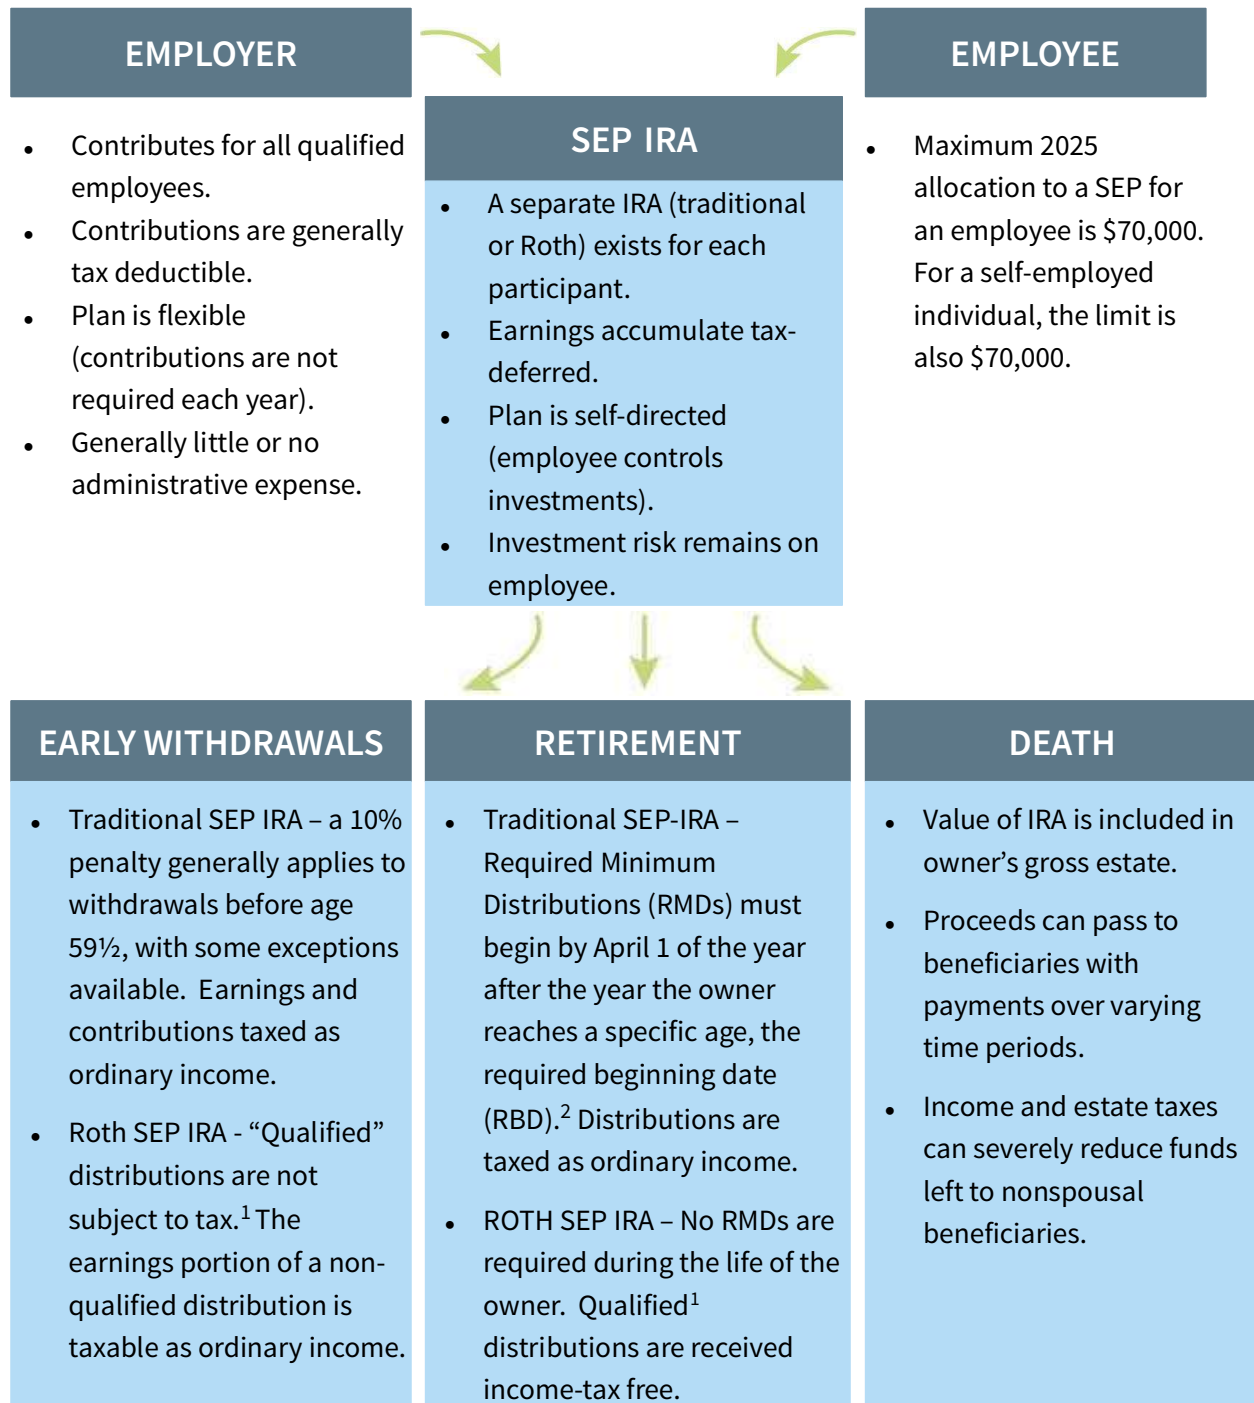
EMPLOYER

- Contributes for all qualified employees.
- Contributions are generally tax deductible.
- Plan is flexible (contributions are not required each year).
- Generally little or no administrative expense.

SEP IRA

- A separate IRA (traditional or Roth) exists for each participant.
- Earnings accumulate tax-deferred.
- Plan is self-directed (employee controls investments).
- Investment risk remains on employee.

EMPLOYEE

- Maximum 2025 allocation to a SEP for an employee is \$70,000. For a self-employed individual, the limit is also \$70,000.

EARLY WITHDRAWALS

- Traditional SEP IRA – a 10% penalty generally applies to withdrawals before age 59½, with some exceptions available. Earnings and contributions taxed as ordinary income.
- Roth SEP IRA - “Qualified” distributions are not subject to tax.$^1$ The earnings portion of a non-qualified distribution is taxable as ordinary income.

RETIREMENT

- Traditional SEP-IRA – Required Minimum Distributions (RMDs) must begin by April 1 of the year after the year the owner reaches a specific age, the required beginning date (RBD).$^2$ Distributions are taxed as ordinary income.
- ROTH SEP IRA – No RMDs are required during the life of the owner. Qualified$^1$ distributions are received income-tax free.

DEATH

- Value of IRA is included in owner’s gross estate.
- Proceeds can pass to beneficiaries with payments over varying time periods.
- Income and estate taxes can severely reduce funds left to nonspousal beneficiaries.